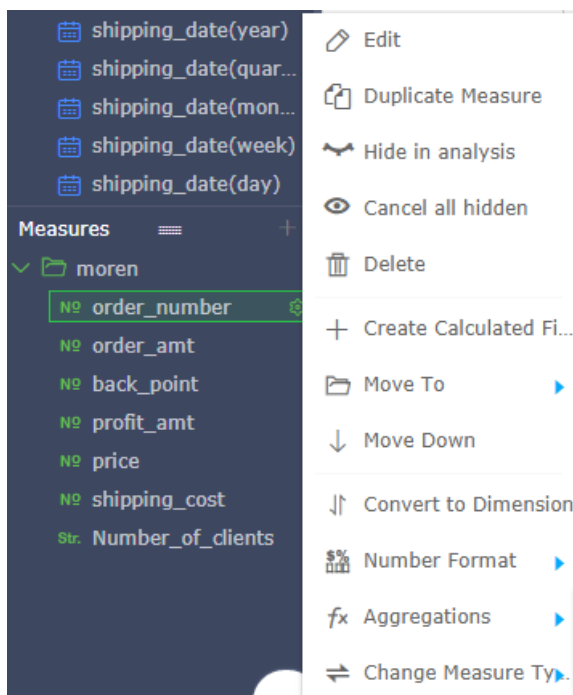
shipping_date(year)
shipping_date(quar...
shipping_date(mon...
shipping_date(week)
shipping_date(day)
Measures
moren
№ order_number
№ order_amt
№ back_point
№ profit_amt
№ price
№ shipping_cost
Str. Number_of_clients

Edit
Duplicate Measure
Hide in analysis
Cancel all hidden
Delete
Create Calculated Fi...
Move To
Move Down
Convert to Dimension
Number Format
Aggregations
Change Measure Ty...